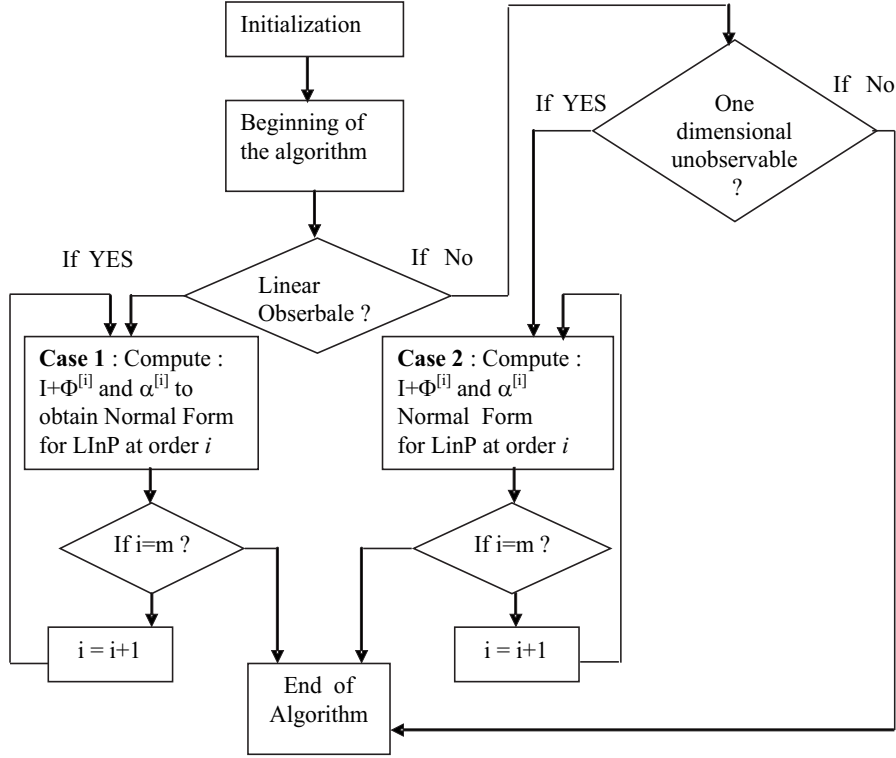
Initialization

Beginning of the algorithm

If YES

Linear Obserbale ?

If No

If YES

One dimensional unobservable ?

If No

**Case 1** : Compute : $I+\Phi^{[i]}$ and $\alpha^{[i]}$ to obtain Normal Form for LInP at order *i*

**Case 2** : Compute : $I+\Phi^{[i]}$ and $\alpha^{[i]}$ Normal Form for LinP at order *i*

If i=m ?

If i=m ?

i = i+1

i = i+1

End of Algorithm